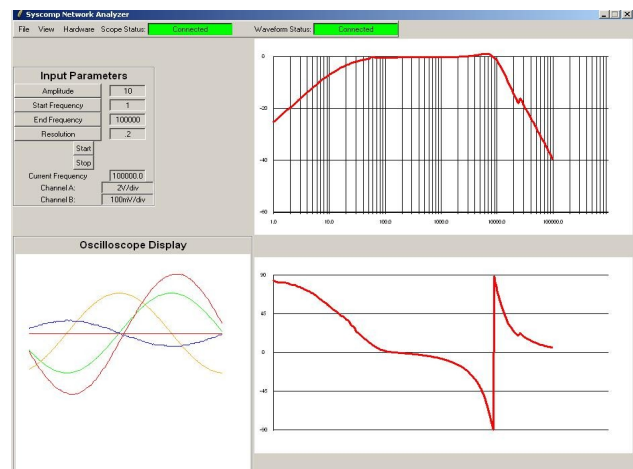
Syscomp Network Analyzer

File View Hardware Scope Status: Connected Waveform Status: Connected

Input Parameters

| | |
|---|---|
| Amplitude | 10 |
| Start Frequency | 1 |
| End Frequency | 100000 |
| Resolution | .2 |

Start
Stop

| | |
|---|---|
| Current Frequency | 100000.0 |
| Channel A: | 2V/div |
| Channel B: | 100mV/div |

0
-20
-40
-60
1.0 10.0 100.0 1000.0 10000.0 100000.0

Oscilloscope Display

90
45
0
-45
-90